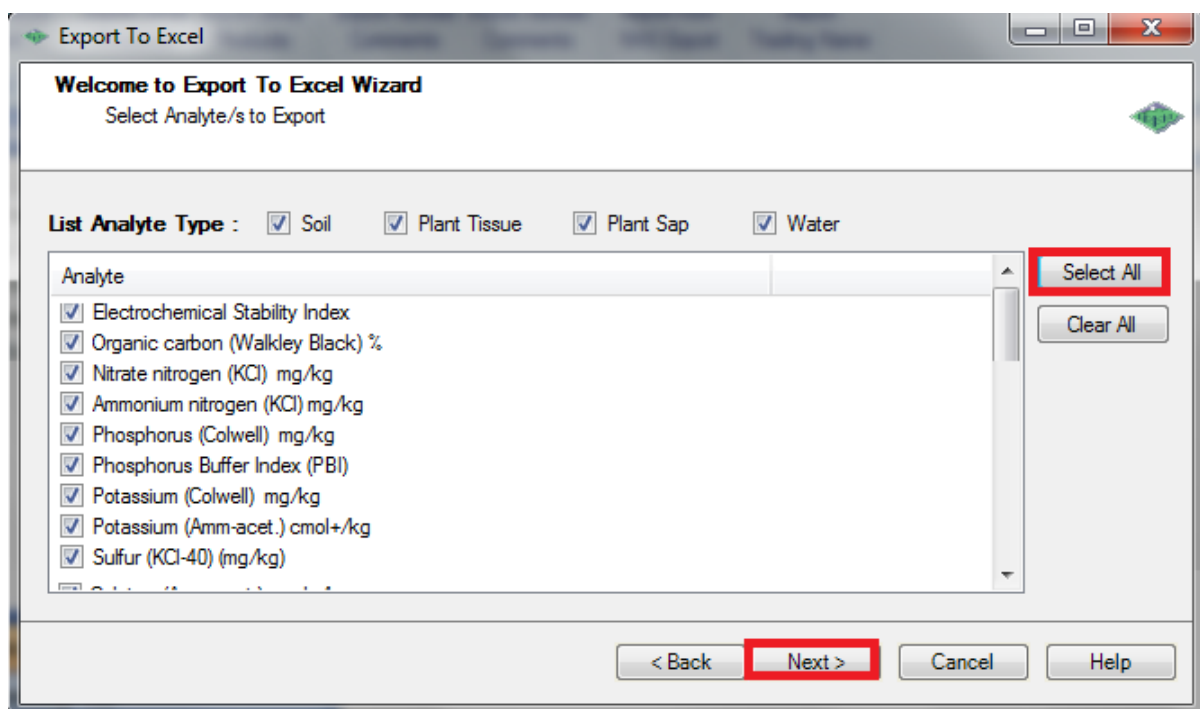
Export To Excel

Welcome to Export To Excel Wizard
Select Analyte/s to Export

List Analyte Type : Soil Plant Tissue Plant Sap Water

| Analyte | |
|---|---|
| Electrochemical Stability Index | |
| Organic carbon (Walkley Black) % | |
| Nitrate nitrogen (KCl) mg/kg | |
| Ammonium nitrogen (KCl) mg/kg | |
| Phosphorus (Colwell) mg/kg | |
| Phosphorus Buffer Index (PBI) | |
| Potassium (Colwell) mg/kg | |
| Potassium (Amm-acet.) cmol+/kg | |
| Sulfur (KCl-40) (mg/kg) | |
| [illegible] | |

Select All
Clear All

< Back Next > Cancel Help